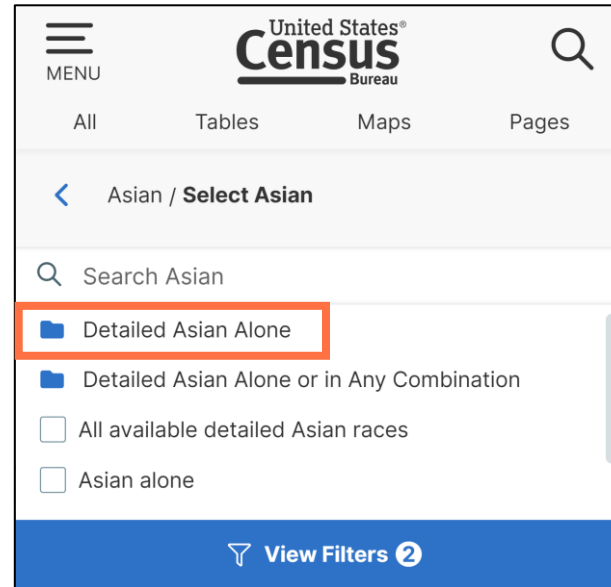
MENU

United States®
Census
Bureau

All Tables Maps Pages

Asian / **Select Asian**

Search Asian

Detailed Asian Alone

Detailed Asian Alone or in Any Combination

All available detailed Asian races

Asian alone

View Filters 2